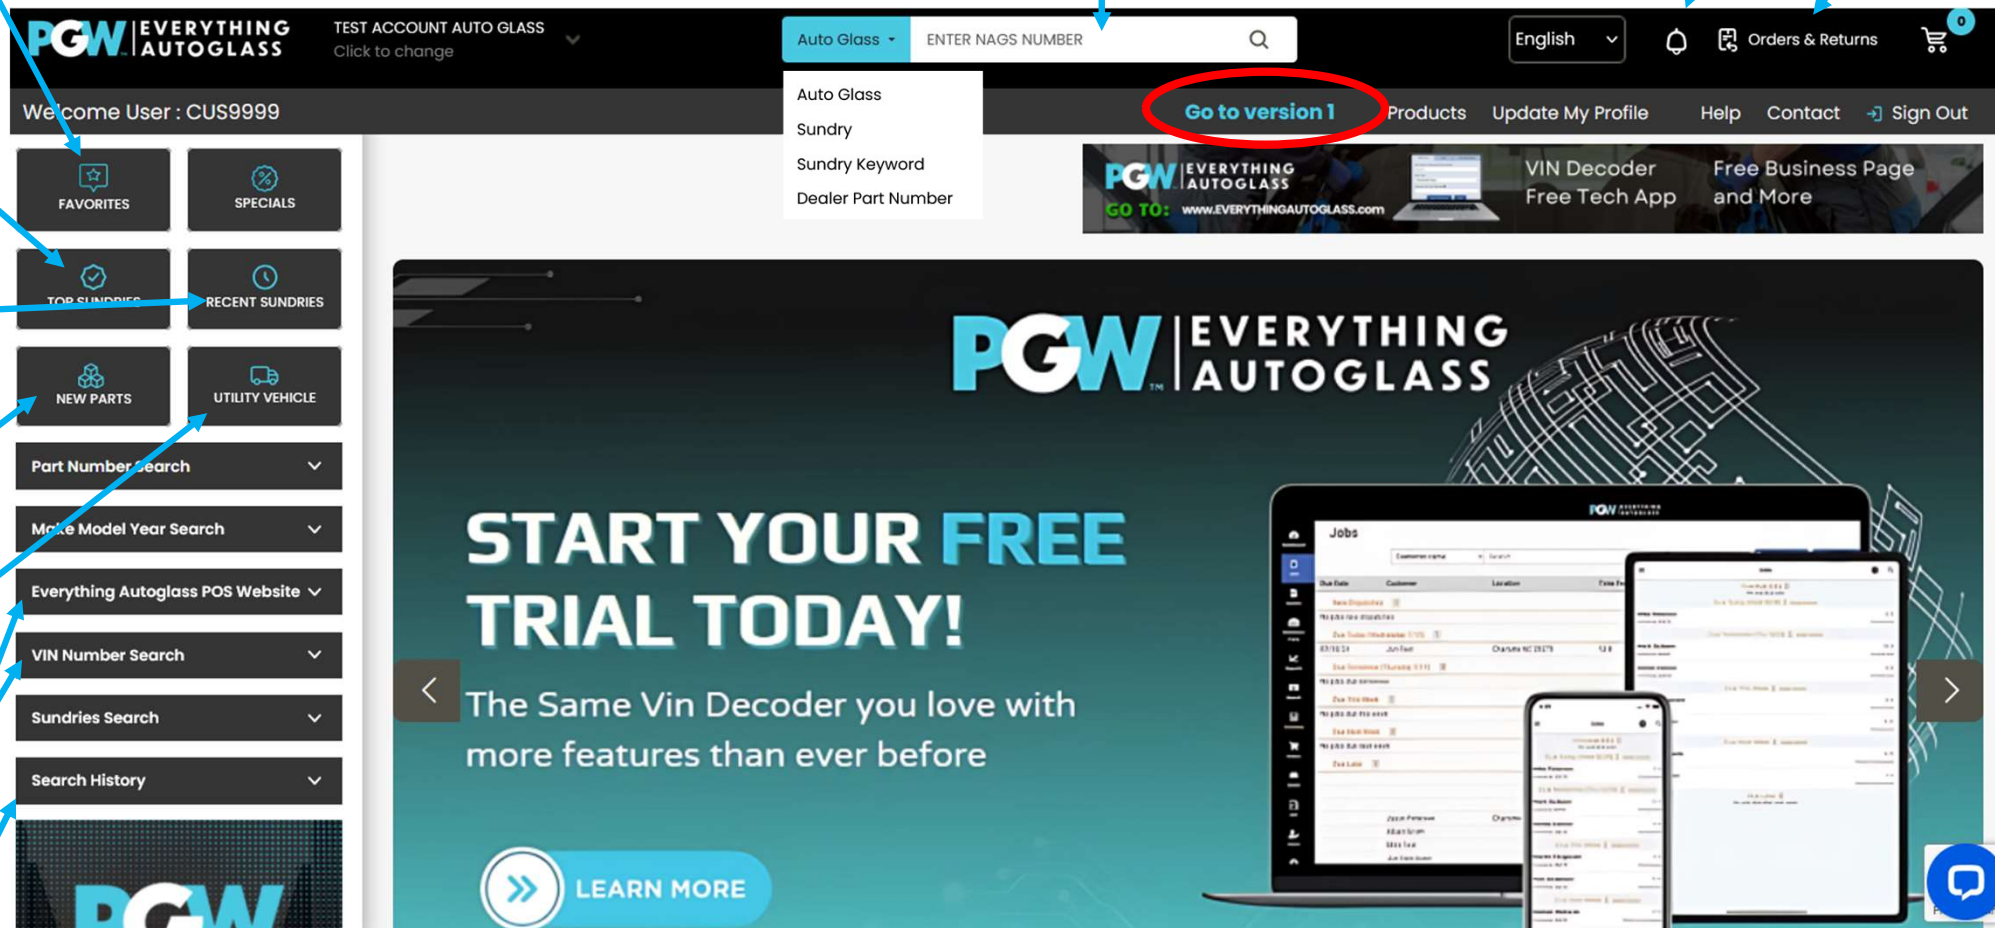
PGW EVERYTHING AUTOGLASS

TEST ACCOUNT AUTO GLASS
Click to change

Auto Glass
ENTER NAGS NUMBER

Auto Glass
Sundry
Sundry Keyword
Dealer Part Number

English

Orders & Returns

0

Welcome User : CUS9999

Go to version 1

Products
Update My Profile
Help
Contact
Sign Out

FAVORITES
SPECIALS
TOP SUNDRIES
RECENT SUNDRIES
NEW PARTS
UTILITY VEHICLE

Part Number Search
Make Model Year Search
Everything Autoglass POS Website
VIN Number Search
Sundries Search
Search History

PGW EVERYTHING AUTOGLASS
GO TO: www.EVERYTHINGAUTOGLASS.com
VIN Decoder
Free Tech App
Free Business Page
and More

PGW EVERYTHING AUTOGLASS

START YOUR FREE TRIAL TODAY!

The Same Vin Decoder you love with more features than ever before

LEARN MORE

Jobs